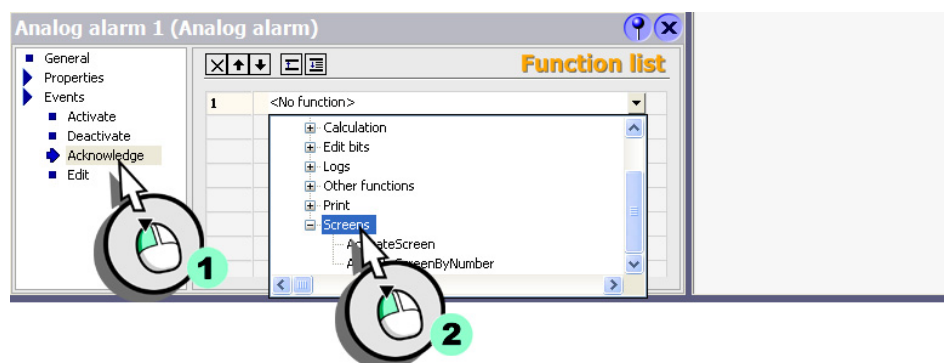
Analog alarm 1 (Analog alarm)

General
Properties
Events
Activate
Deactivate
Acknowledge
Edit

Function list

1 <No function>

Calculation
Edit bits
Logs
Other functions
Print
Screens
A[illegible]ateScreen
A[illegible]creenByNumber

1

2